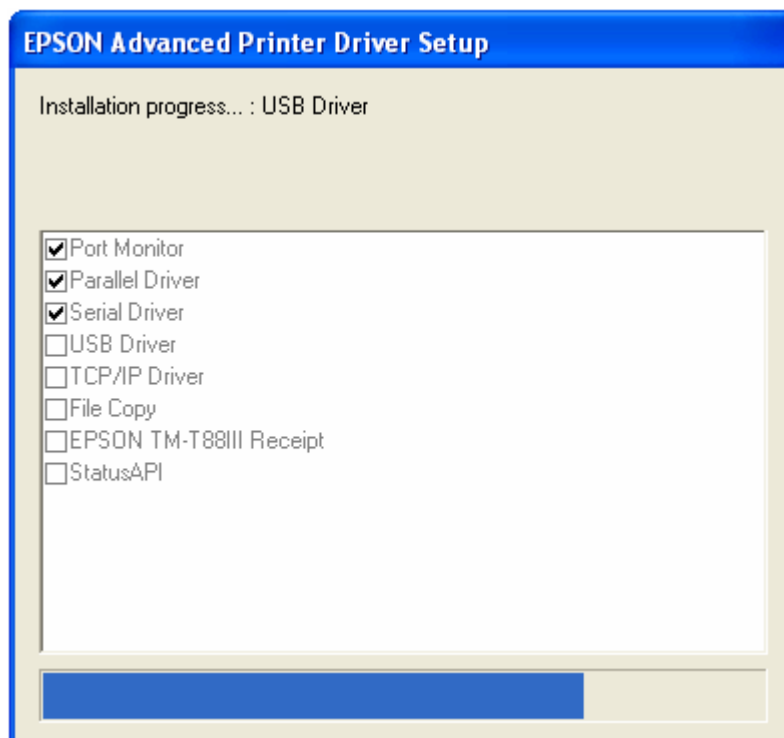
EPSON Advanced Printer Driver Setup

Installation progress... : USB Driver

☑ Port Monitor
☑ Parallel Driver
☑ Serial Driver
☐ USB Driver
☐ TCP/IP Driver
☐ File Copy
☐ EPSON TM-T88III Receipt
☐ StatusAPI